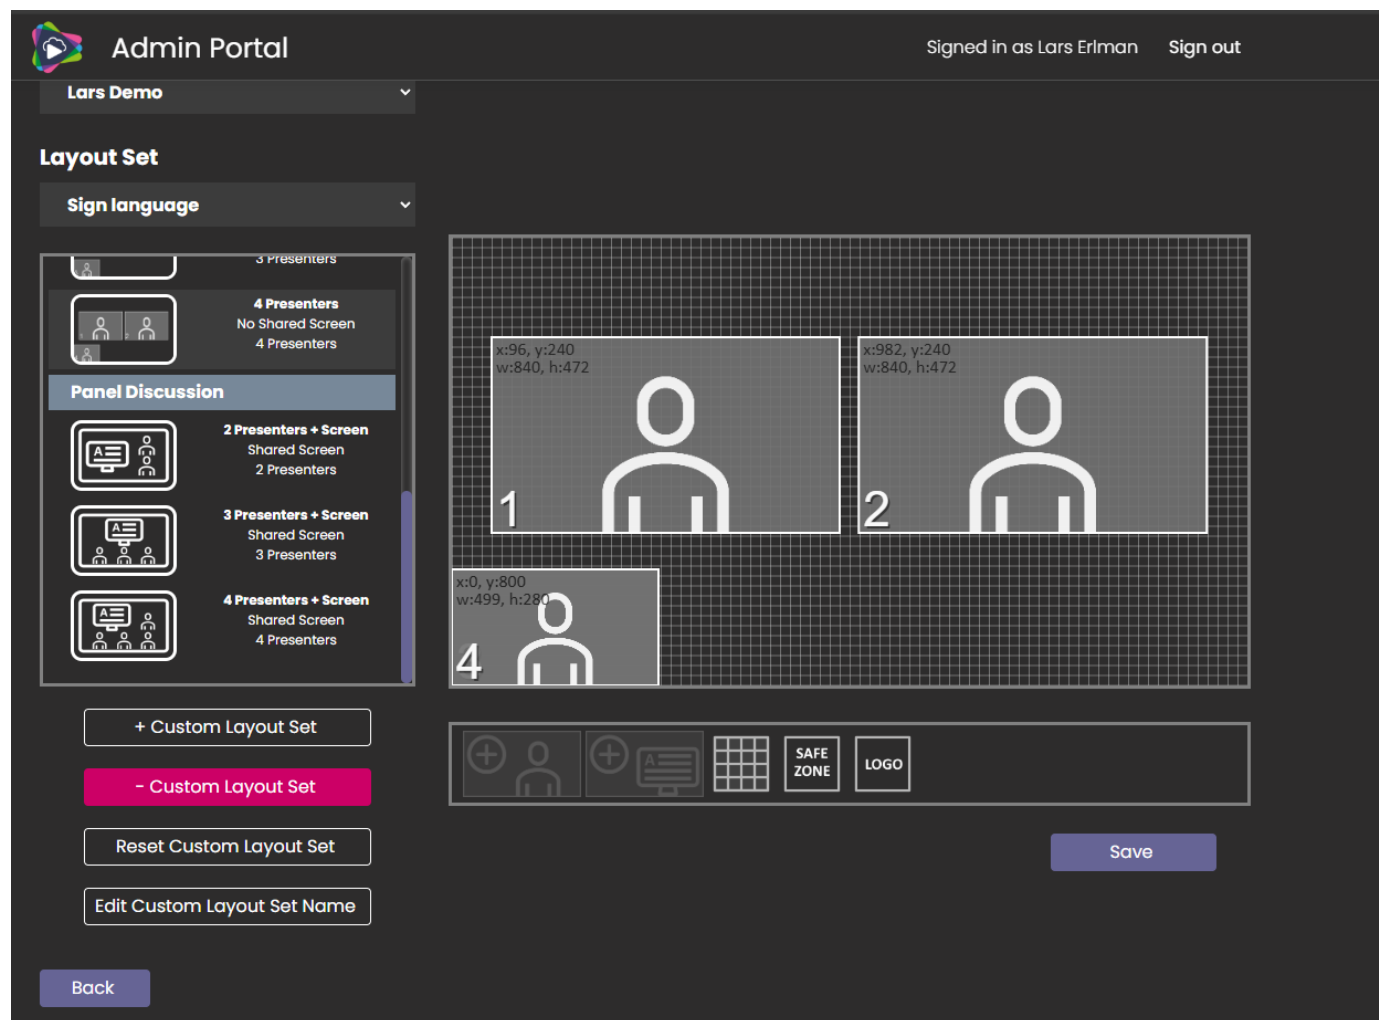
Admin Portal

Signed in as Lars Erlman Sign out

Lars Demo

Layout Set

Sign language

3 Presenters

4 Presenters
No Shared Screen
4 Presenters

Panel Discussion

2 Presenters + Screen
Shared Screen
2 Presenters

3 Presenters + Screen
Shared Screen
3 Presenters

4 Presenters + Screen
Shared Screen
4 Presenters

+ Custom Layout Set

- Custom Layout Set

Reset Custom Layout Set

Edit Custom Layout Set Name

Back

x:96, y:240
w:840, h:472
1

x:982, y:240
w:840, h:472
2

x:0, y:800
w:499, h:280
4

SAFE ZONE

LOGO

Save